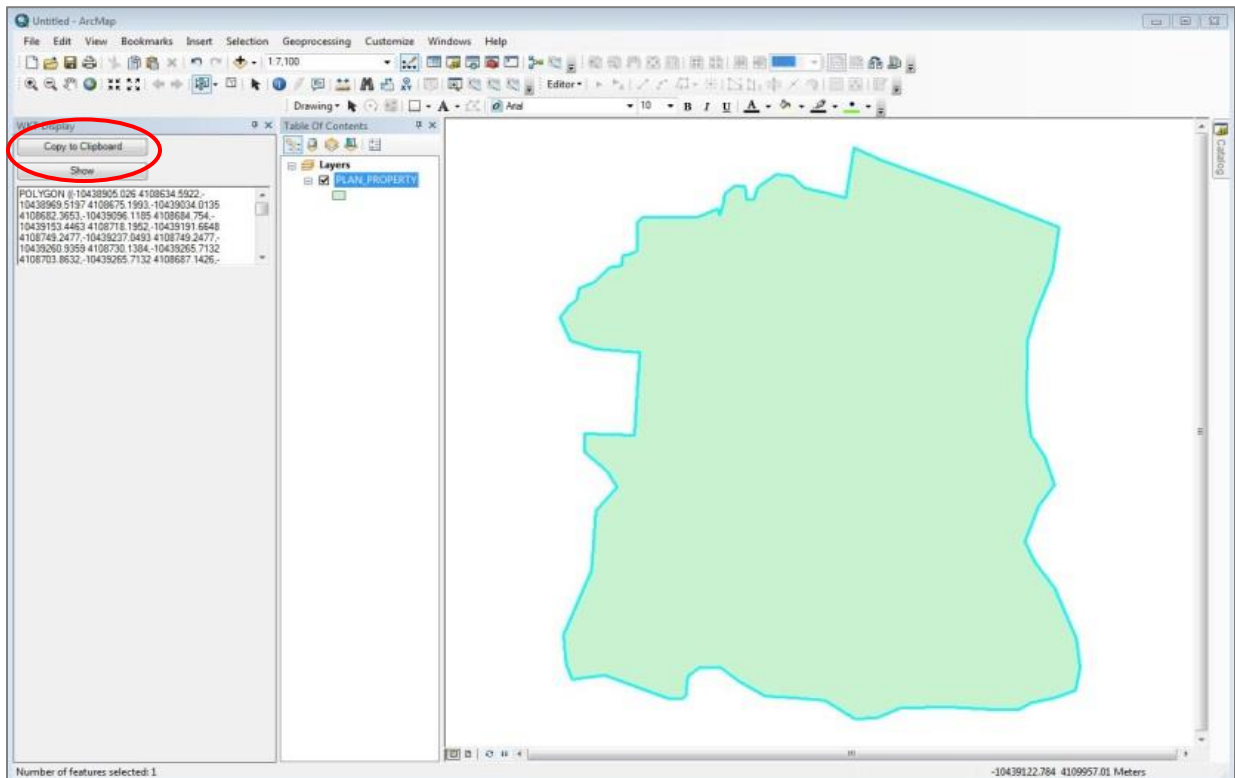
Untitled - ArcMap

File Edit View Bookmarks Insert Selection Geoprocessing Customize Windows Help

1:7,100

Editor

Drawing

Arial

10

B I U

WKT Display

Copy to Clipboard

Show

POLYGON ((-10438905.026 4108634.5922,-10438969.5197 4108675.1993,-10439034.0135 4108682.3653,-10439096.1185 4108684.754,-10439153.4463 4108718.1952,-10439191.6648 4108749.2477,-10439237.0493 4108749.2477,-10439260.9359 4108730.1384,-10439265.7132 4108703.8632,-10439265.7132 4108687.1426,-

Table Of Contents

Layers

PLAN_PROPERTY

Catalog

Number of features selected: 1

-10439122.784 4109957.01 Meters